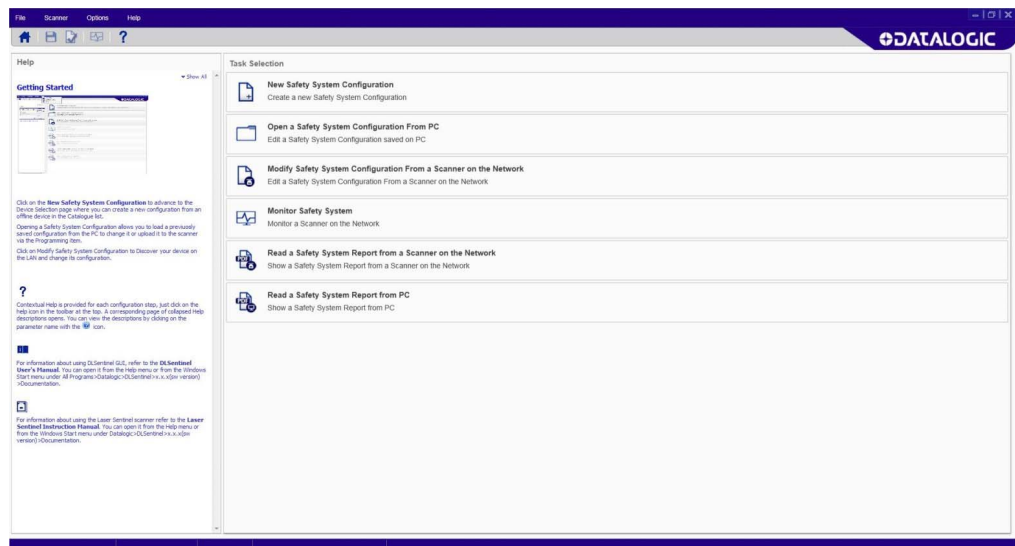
File Scanner Options Help

DATALOGIC

Help

Show All

Getting Started

Click on the **New Safety System Configuration** to advance to the Device Selection page where you can create a new configuration from an offline device in the Catalogue list.

Opening a Safety System Configuration allows you to load a previously saved configuration from the PC to change it or upload it to the scanner via the Programming item.

Click on Modify Safety System Configuration to Discover your device on the LAN and change its configuration.

?

Contextual Help is provided for each configuration step, just click on the help icon in the toolbar at the top. A corresponding page of collapsed Help descriptions opens. You can view the descriptions by clicking on the parameter name with the icon.

For information about using DLSentinel GUI, refer to the **DLSentinel User's Manual**. You can open it from the Help menu or from the Windows Start menu under All Programs>Datalogic>DLSentinel>x.x.x(xx version) >Documentation.

For information about using the Laser Sentinel scanner refer to the **Laser Sentinel Instruction Manual**. You can open it from the Help menu or from the Windows Start menu under Datalogic>DLSentinel>x.x.x(xx version) >Documentation.

Task Selection

New Safety System Configuration
Create a new Safety System Configuration

Open a Safety System Configuration From PC
Edit a Safety System Configuration saved on PC

Modify Safety System Configuration From a Scanner on the Network
Edit a Safety System Configuration From a Scanner on the Network

Monitor Safety System
Monitor a Scanner on the Network

Read a Safety System Report from a Scanner on the Network
Show a Safety System Report from a Scanner on the Network

Read a Safety System Report from PC
Show a Safety System Report from PC